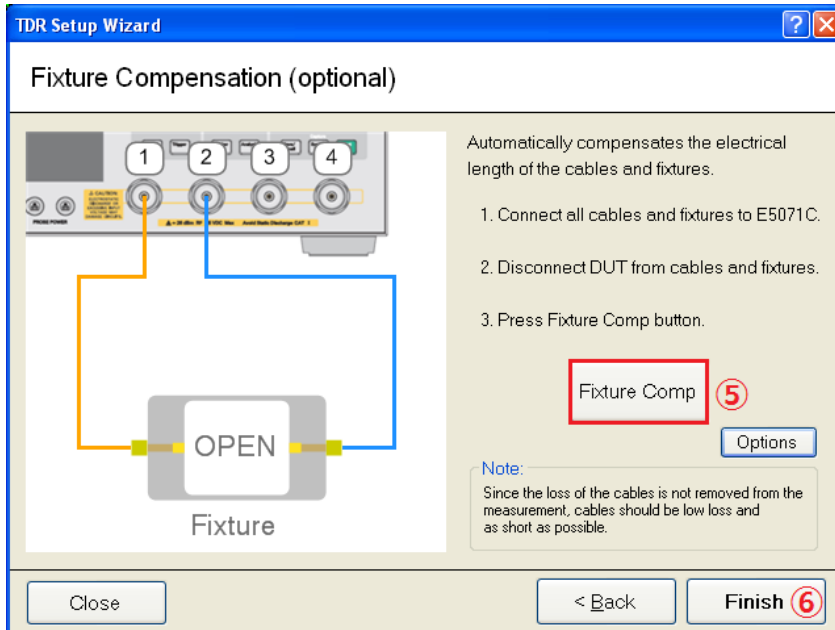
TDR Setup Wizard

?

Fixture Compensation (optional)

1 2 3 4

PROBE POWER

OPEN

Fixture

Automatically compensates the electrical length of the cables and fixtures.

1. Connect all cables and fixtures to E5071C.

2. Disconnect DUT from cables and fixtures.

3. Press Fixture Comp button.

Fixture Comp ⑤

Options

Note:
Since the loss of the cables is not removed from the measurement, cables should be low loss and as short as possible.

Close

< Back

Finish ⑥